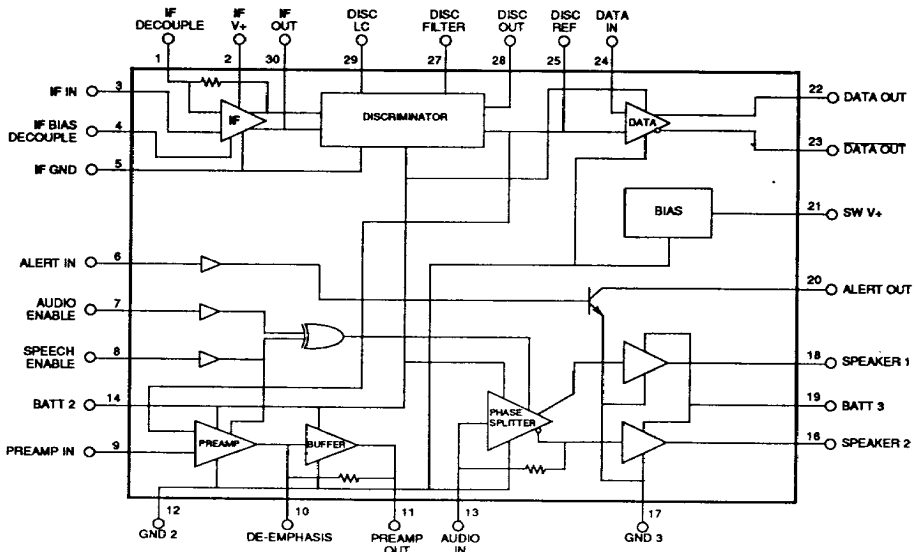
IF DECOUPLE
IF V+
IF OUT
DISC LC
DISC FILTER
DISC OUT
DISC REF
DATA IN
1
2
30
29
27
28
25
24
IF IN
3
IF BIAS DECOUPLE
4
IF GND
5
IF
DISCRIMINATOR
DATA
22
DATA OUT
23
$\overline{\text{DATA OUT}}$
BIAS
21
SW V+
ALERT IN
6
20
ALERT OUT
AUDIO ENABLE
7
SPEECH ENABLE
8
18
SPEAKER 1
BATT 2
14
19
BATT 3
PHASE SPLITTER
PREAMP IN
9
PREAMP
BUFFER
16
SPEAKER 2
12
GND 2
10
DE-EMPHASIS
11
PREAMP OUT
13
AUDIO IN
17
GND 3